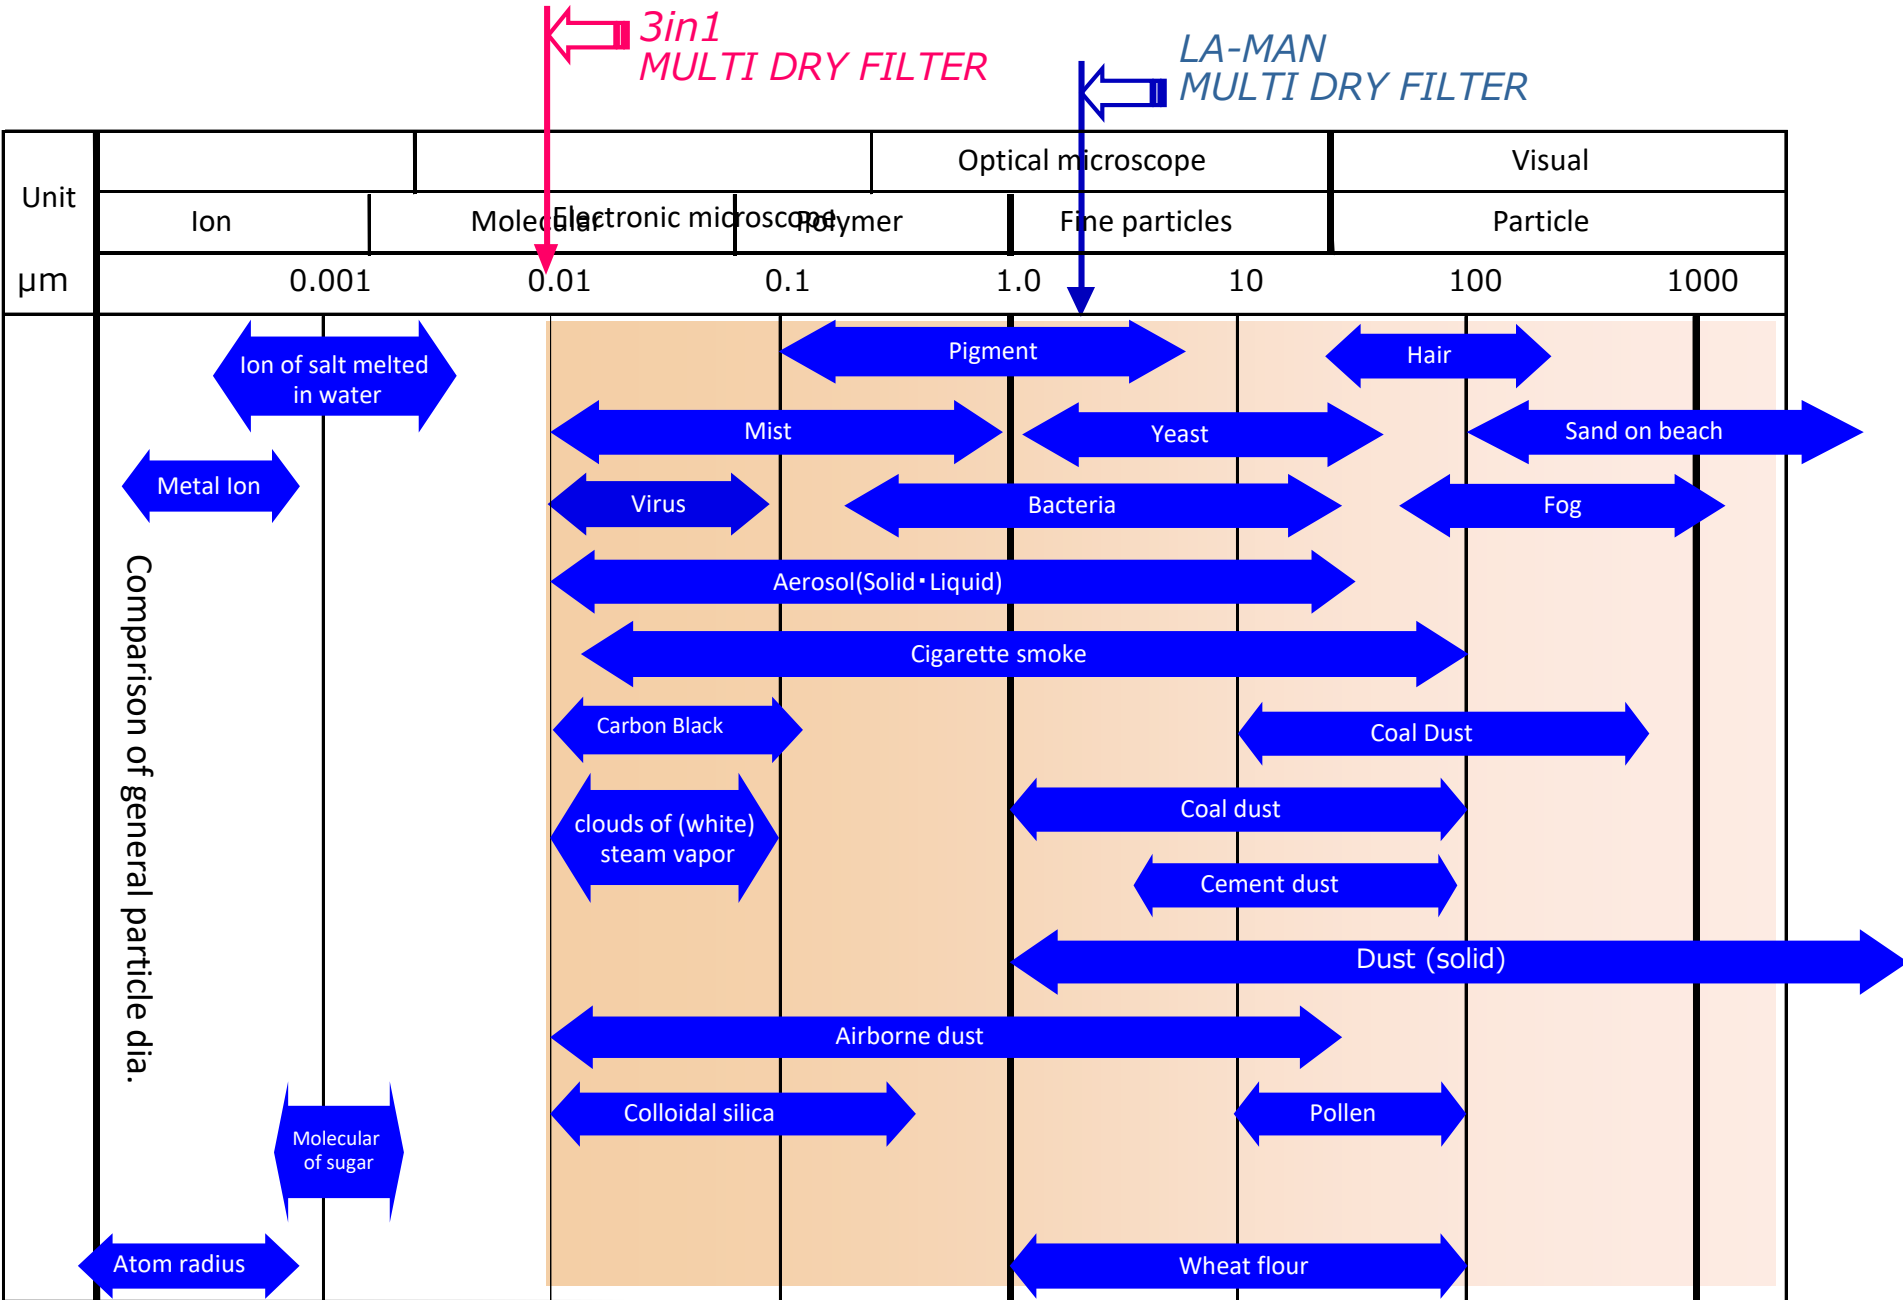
3in1
MULTI DRY FILTER

LA-MAN
MULTI DRY FILTER

| Unit | | Electronic microscope | Optical microscope | Visual |
|---|---|---|---|---|
| | Ion | Molecular | Polymer | Fine particles | Particle |
| μm | 0.001 | 0.01 | 0.1 | 1.0 | 10 | 100 | 1000 |

Comparison of general particle dia.

Ion of salt melted in water
Pigment
Hair
Mist
Yeast
Sand on beach
Metal Ion
Virus
Bacteria
Fog
Aerosol(Solid・Liquid)
Cigarette smoke
Carbon Black
Coal Dust
clouds of (white) steam vapor
Coal dust
Cement dust
Dust (solid)
Airborne dust
Colloidal silica
Pollen
Molecular of sugar
Atom radius
Wheat flour